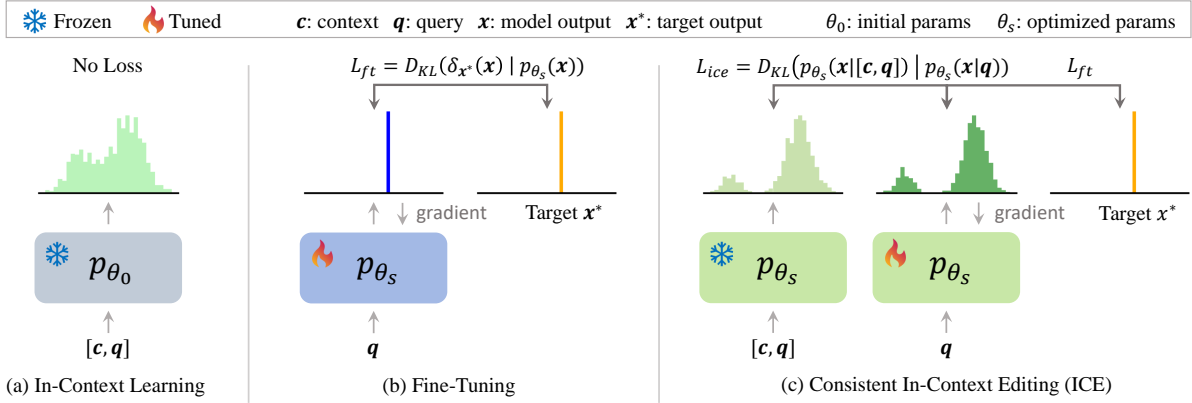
Frozen Tuned $\boldsymbol{c}$: context $\boldsymbol{q}$: query $\boldsymbol{x}$: model output $\boldsymbol{x}^*$: target output $\theta_0$: initial params $\theta_s$: optimized params

No Loss

$p_{\theta_0}$

$[\boldsymbol{c}, \boldsymbol{q}]$

(a) In-Context Learning

$L_{ft} = D_{KL}(\delta_{\boldsymbol{x}^*}(\boldsymbol{x}) \mid p_{\theta_s}(\boldsymbol{x}))$

gradient

Target $\boldsymbol{x}^*$

$p_{\theta_s}$

$\boldsymbol{q}$

(b) Fine-Tuning

$L_{ice} = D_{KL}(p_{\theta_s}(\boldsymbol{x}|[\boldsymbol{c}, \boldsymbol{q}]) \mid p_{\theta_s}(\boldsymbol{x}|\boldsymbol{q}))$

$L_{ft}$

gradient

Target $x^*$

$p_{\theta_s}$

$p_{\theta_s}$

$[\boldsymbol{c}, \boldsymbol{q}]$

$\boldsymbol{q}$

(c) Consistent In-Context Editing (ICE)